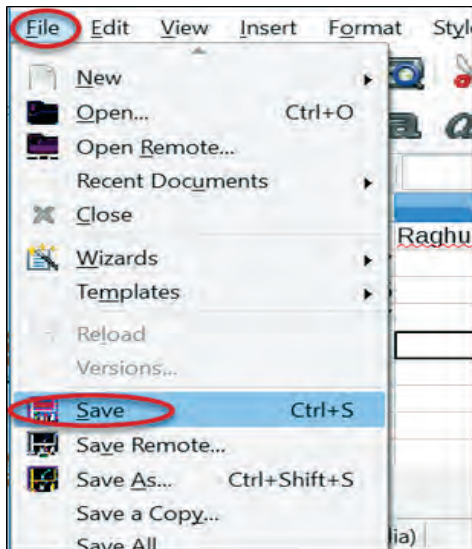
File Edit View Insert Format Style

New
Open... Ctrl+O
Open Remote...
Recent Documents
Close
Wizards
Templates
Reload
Versions...
Save Ctrl+S
Save Remote...
Save As... Ctrl+Shift+S
Save a Copy...
Save All

Raghu
lia)